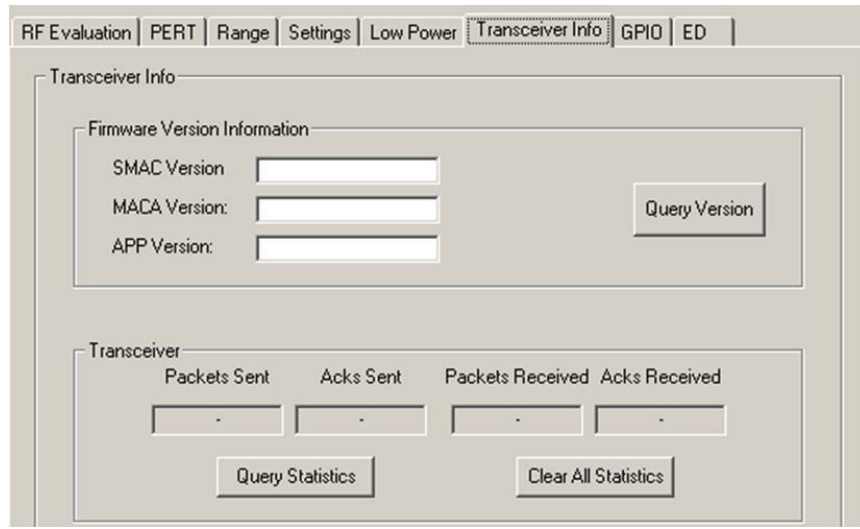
RF Evaluation | PERT | Range | Settings | Low Power | Transceiver Info | GPIO | ED

Transceiver Info

Firmware Version Information

SMAC Version

MACA Version:

APP Version:

Query Version

Transceiver

| Packets Sent | Acks Sent | Packets Received | Acks Received |
|---|---|---|---|
| - | - | - | - |

Query Statistics

Clear All Statistics